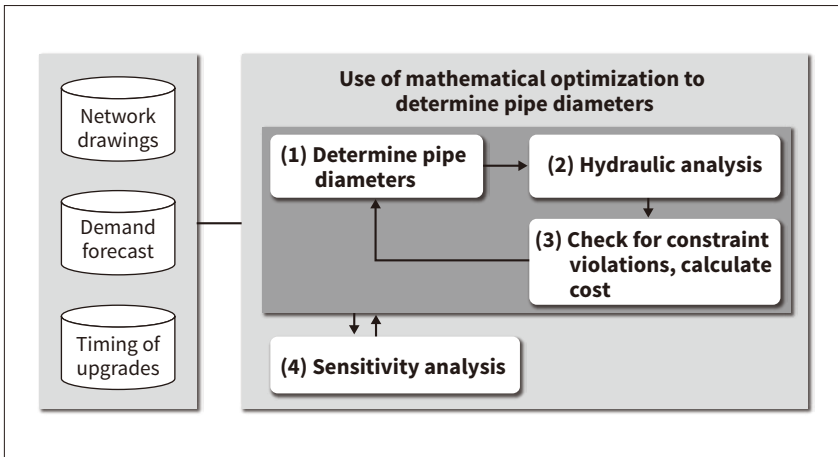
Network drawings

Demand forecast

Timing of upgrades

Use of mathematical optimization to determine pipe diameters

(1) Determine pipe diameters

(2) Hydraulic analysis

(3) Check for constraint violations, calculate cost

(4) Sensitivity analysis